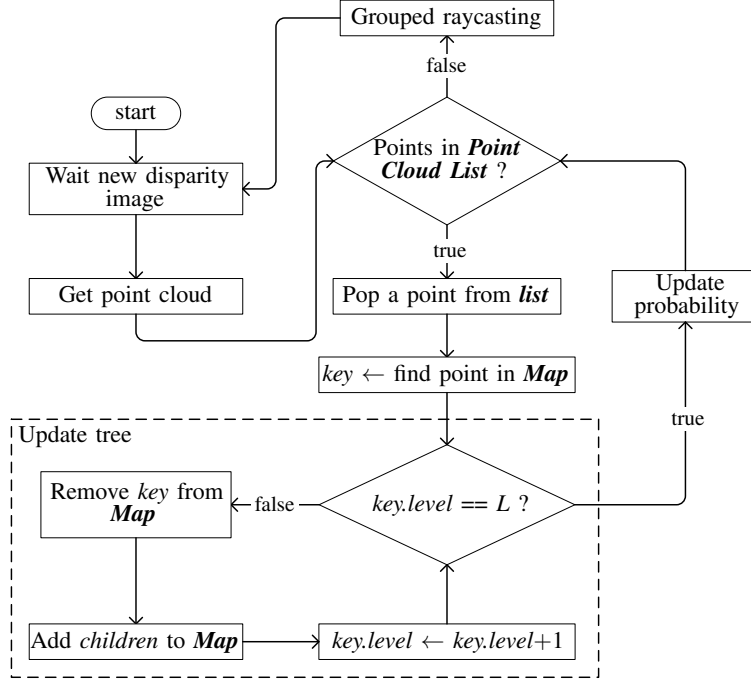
Grouped raycasting

false

start

Wait new disparity image

Points in ***Point Cloud List*** ?

true

Get point cloud

Pop a point from ***list***

Update probability

*key* $\leftarrow$ find point in ***Map***

true

Update tree

Remove *key* from ***Map***

false

*key.level* == *L* ?

Add *children* to ***Map***

*key.level* $\leftarrow$ *key.level*+1